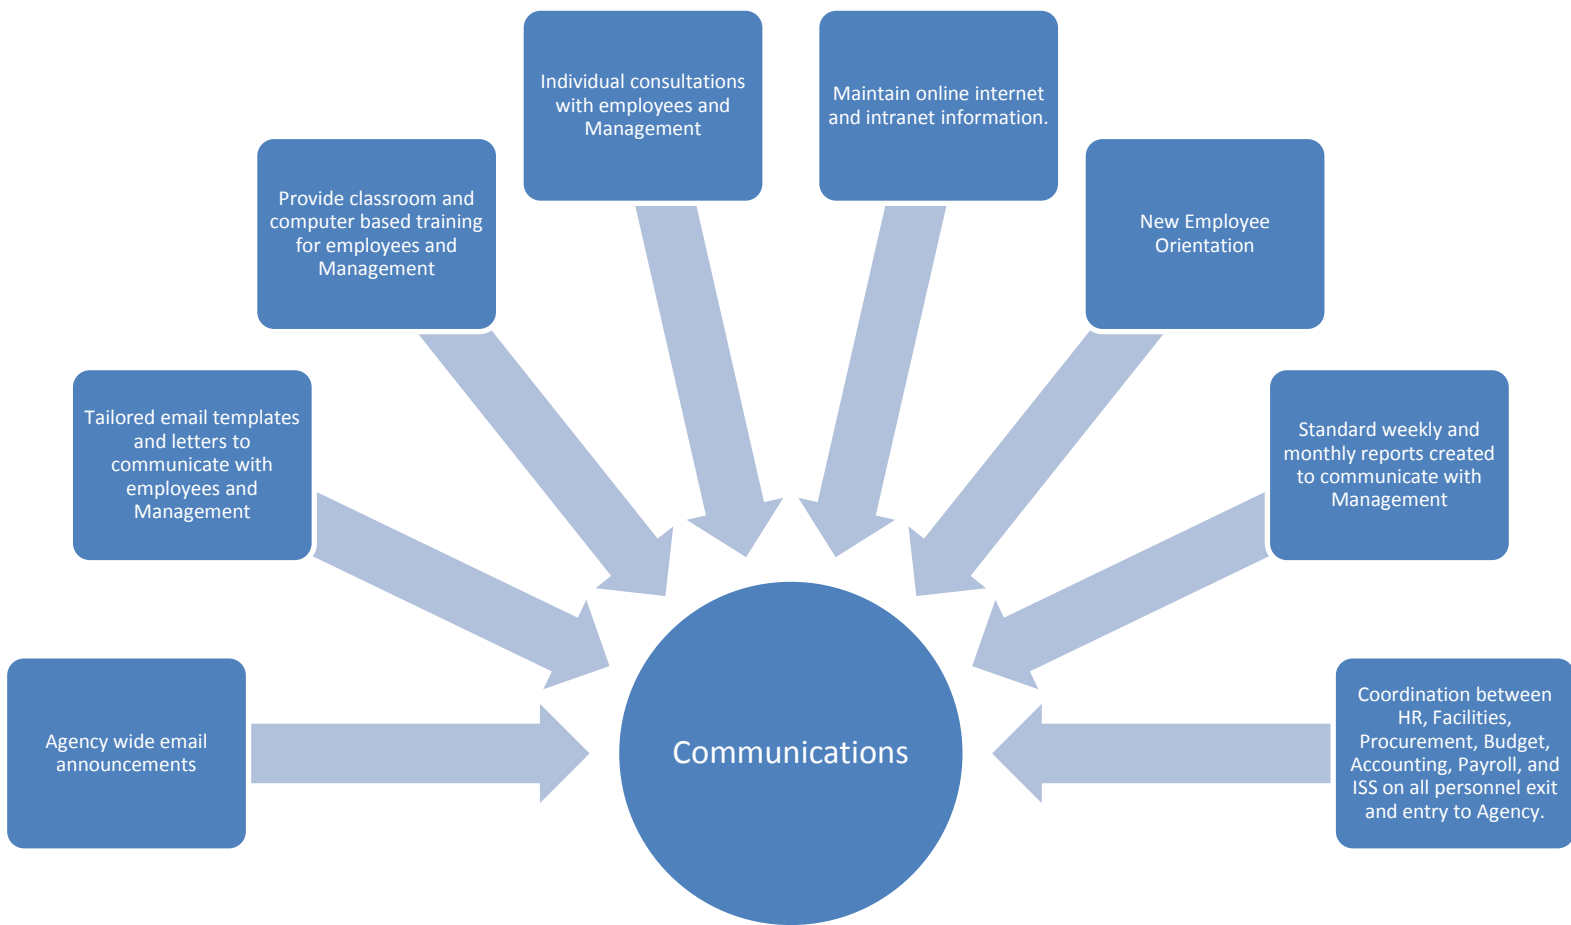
Agency wide email announcements

Tailored email templates and letters to communicate with employees and Management

Provide classroom and computer based training for employees and Management

Individual consultations with employees and Management

Maintain online internet and intranet information.

New Employee Orientation

Standard weekly and monthly reports created to communicate with Management

Coordination between HR, Facilities, Procurement, Budget, Accounting, Payroll, and ISS on all personnel exit and entry to Agency.

Communications